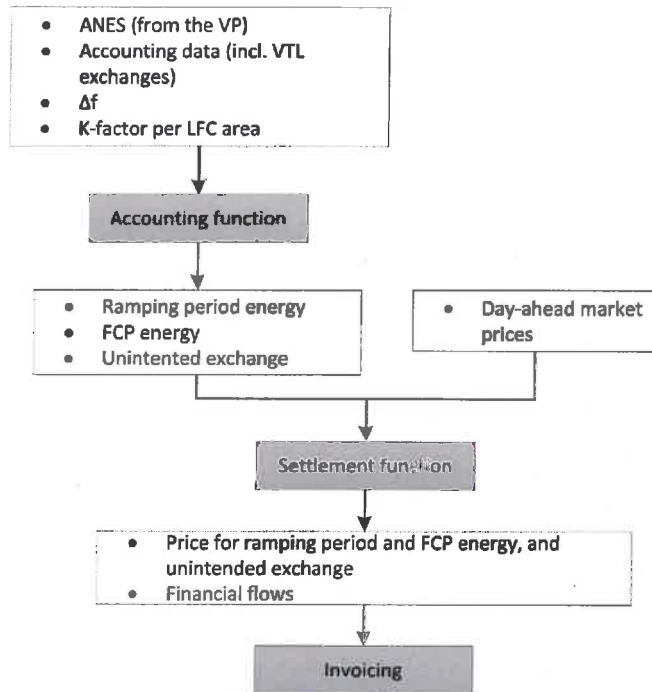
- ANES (from the VP)
- Accounting data (incl. VTL exchanges)
- Δf
- K-factor per LFC area

Accounting function

- Ramping period energy
- FCP energy
- Unintented exchange

- Day-ahead market prices

Settlement function

- Price for ramping period and FCP energy, and unintended exchange
- Financial flows

Invoicing